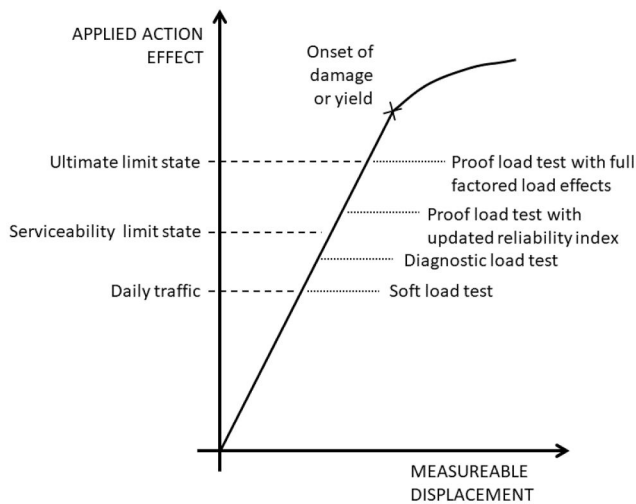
APPLIED ACTION EFFECT

Onset of damage or yield

Ultimate limit state

Proof load test with full factored load effects

Proof load test with updated reliability index

Serviceability limit state

Diagnostic load test

Daily traffic

Soft load test

MEASUREABLE DISPLACEMENT